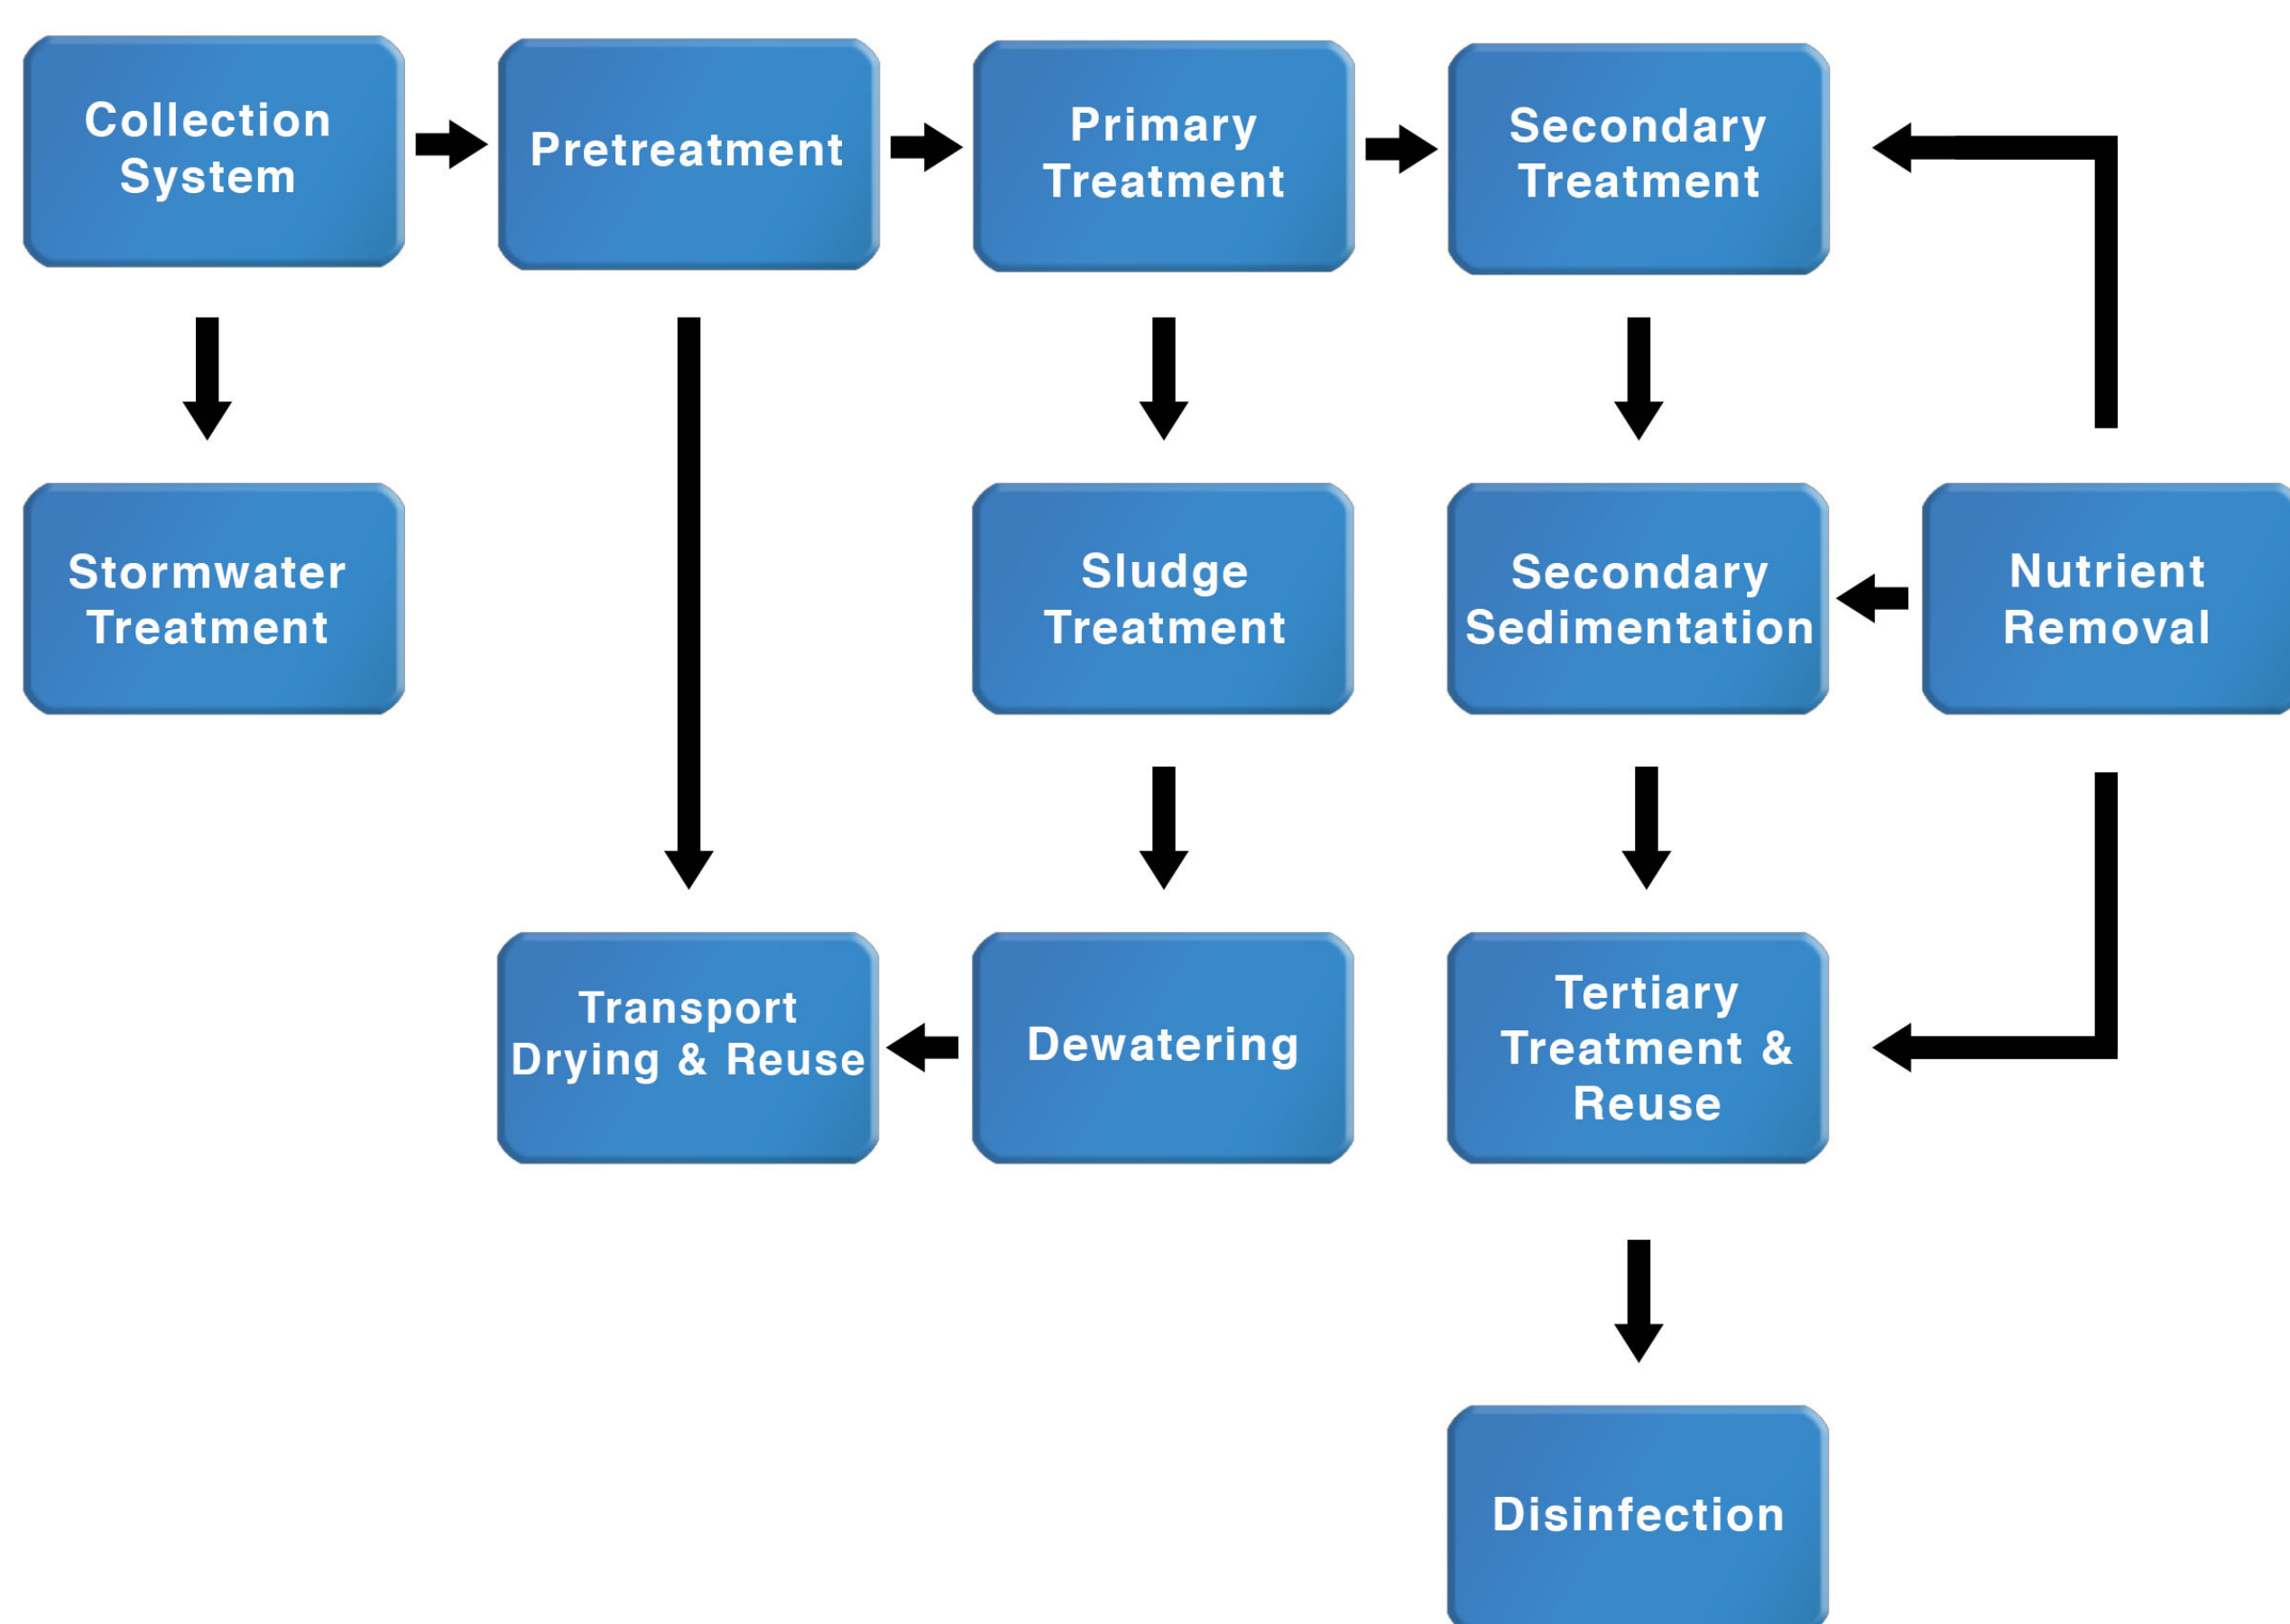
Collection System

Pretreatment

Primary Treatment

Secondary Treatment

Stormwater Treatment

Sludge Treatment

Secondary Sedimentation

Nutrient Removal

Transport Drying & Reuse

Dewatering

Tertiary Treatment & Reuse

Disinfection